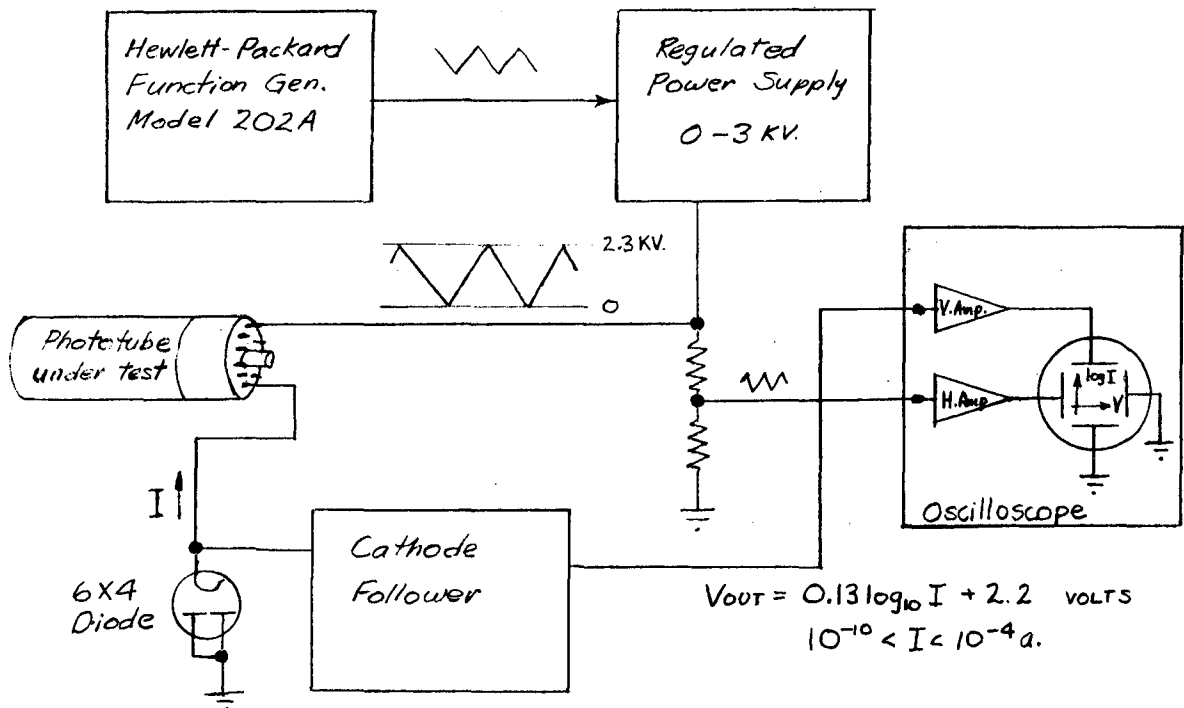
Hewlett-Packard Function Gen. Model 202A

Regulated Power Supply 0 – 3 KV.

2.3 KV.

0

Phototube under test

V. Amp.

H. Amp.

log I

V

I

Oscilloscope

Cathode Follower

6X4 Diode

$V_{OUT} = 0.13 \log_{10} I + 2.2$ VOLTS

$10^{-10} < I < 10^{-4}$ a.